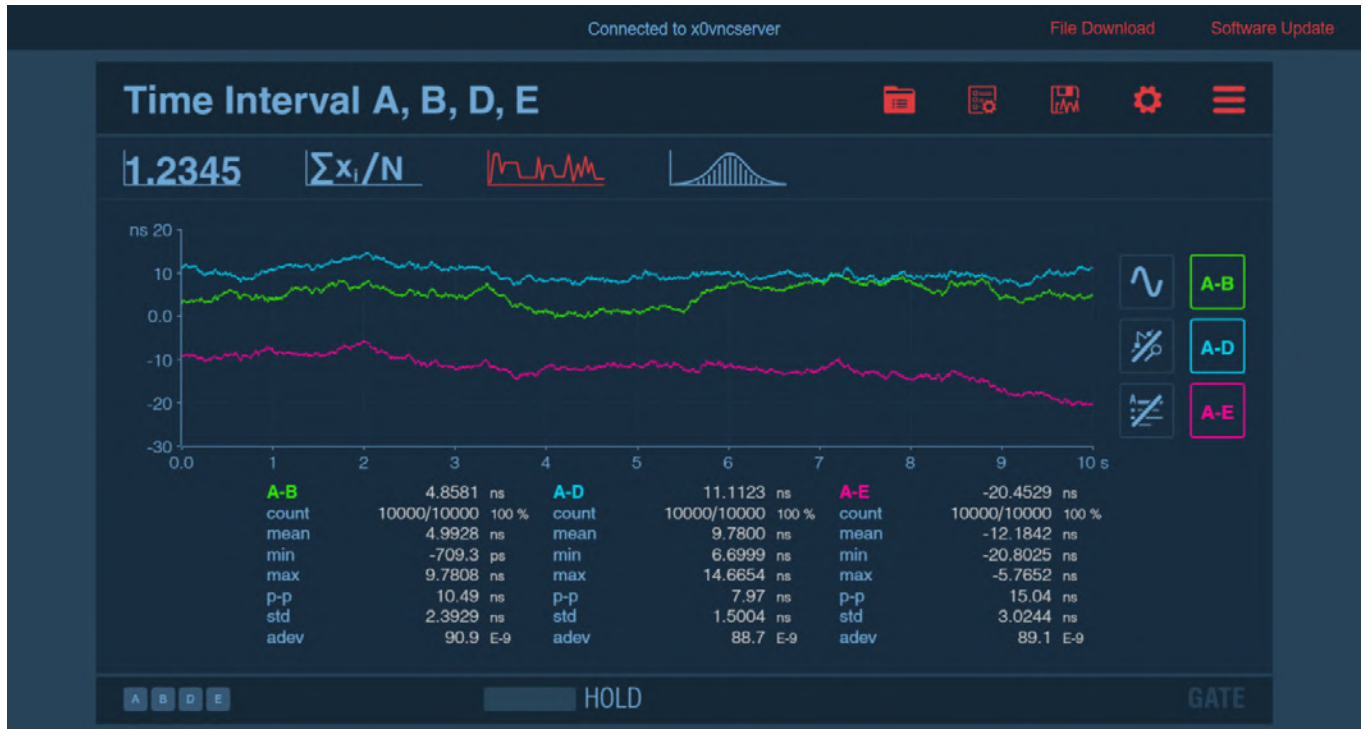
Connected to x0vncserver File Download Software Update

Time Interval A, B, D, E

1.2345 $\sum x_i/N$

ns 20
10
0.0
-10
-20
-30
0.0 1 2 3 4 5 6 7 8 9 10 s

A-B
A-D
A-E

| A-B | 4.8581 | ns | A-D | 11.1123 | ns | A-E | -20.4529 | ns |
|---|---|---|---|---|---|---|---|---|
| count | 10000/10000 | 100 % | count | 10000/10000 | 100 % | count | 10000/10000 | 100 % |
| mean | 4.9928 | ns | mean | 9.7800 | ns | mean | -12.1842 | ns |
| min | -709.3 | ps | min | 6.6999 | ns | min | -20.8025 | ns |
| max | 9.7808 | ns | max | 14.6654 | ns | max | -5.7652 | ns |
| p-p | 10.49 | ns | p-p | 7.97 | ns | p-p | 15.04 | ns |
| std | 2.3929 | ns | std | 1.5004 | ns | std | 3.0244 | ns |
| adev | 90.9 | E-9 | adev | 88.7 | E-9 | adev | 89.1 | E-9 |

A B D E HOLD GATE